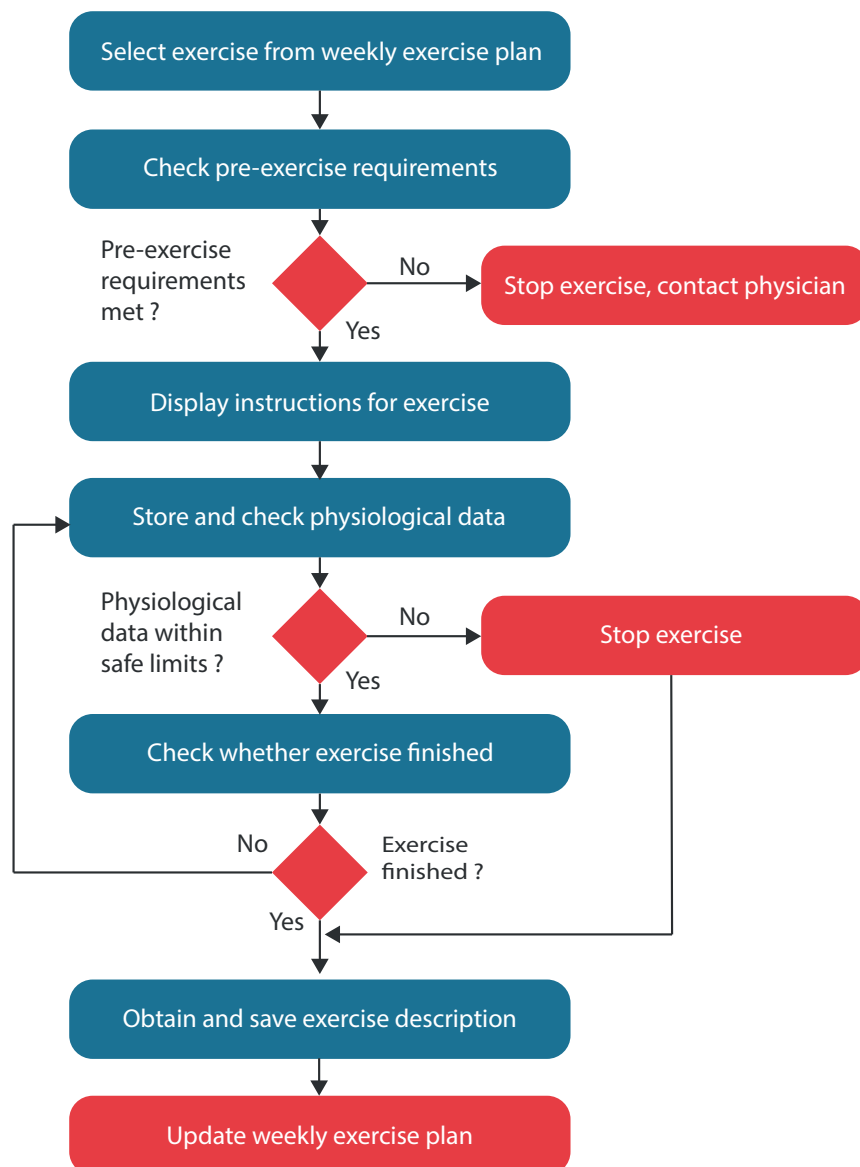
Select exercise from weekly exercise plan

Check pre-exercise requirements

Pre-exercise requirements met ?

No

Stop exercise, contact physician

Yes

Display instructions for exercise

Store and check physiological data

Physiological data within safe limits ?

No

Stop exercise

Yes

Check whether exercise finished

No

Exercise finished ?

Yes

Obtain and save exercise description

Update weekly exercise plan